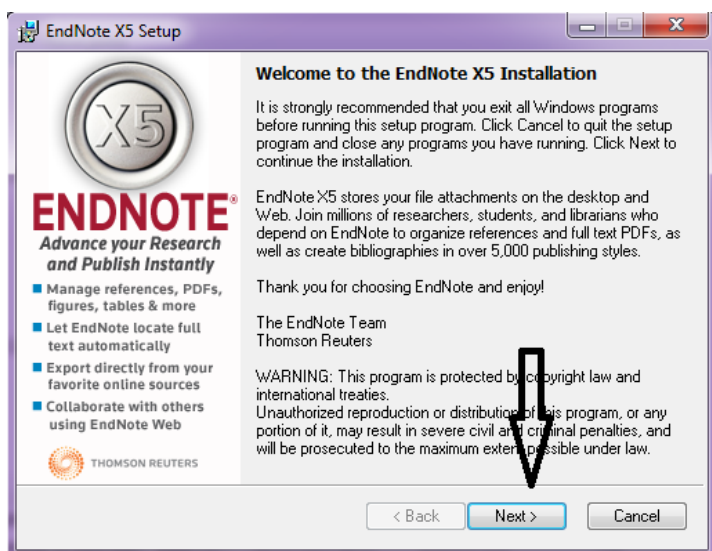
EndNote X5 Setup

X5

ENDNOTE®

Advance your Research and Publish Instantly

Manage references, PDFs, figures, tables & more

Let EndNote locate full text automatically

Export directly from your favorite online sources

Collaborate with others using EndNote Web

THOMSON REUTERS

Welcome to the EndNote X5 Installation

It is strongly recommended that you exit all Windows programs before running this setup program. Click Cancel to quit the setup program and close any programs you have running. Click Next to continue the installation.

EndNote X5 stores your file attachments on the desktop and Web. Join millions of researchers, students, and librarians who depend on EndNote to organize references and full text PDFs, as well as create bibliographies in over 5,000 publishing styles.

Thank you for choosing EndNote and enjoy!

The EndNote Team
Thomson Reuters

WARNING: This program is protected by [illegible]pyright law and international treaties.
Unauthorized reproduction or distributio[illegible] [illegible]s program, or any portion of it, may result in severe civil a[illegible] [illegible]minal penalties, and will be prosecuted to the maximum exte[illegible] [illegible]ssible under law.

< Back

Next >

Cancel